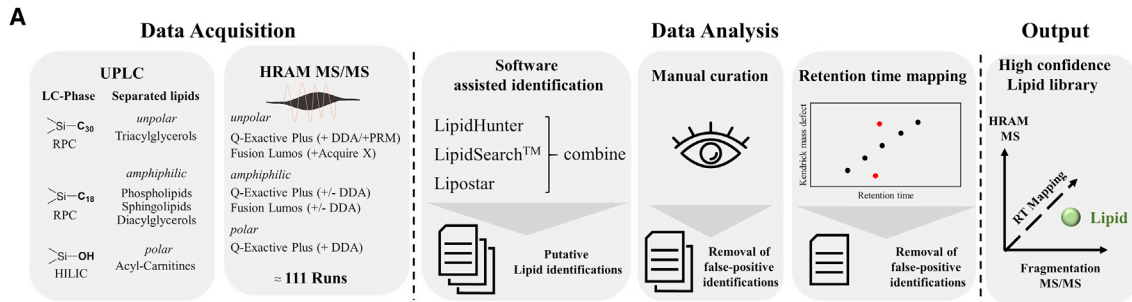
A

Data Acquisition

UPLC

LC-Phase

Separated lipids

unpolar

Si—$C_{30}$
RPC

Triacylglycerols

amphiphilic

Si—$C_{18}$
RPC

Phospholipids
Sphingolipids
Diacylglycerols

Si—OH
HILIC

polar
Acyl-Carnitines

HRAM MS/MS

unpolar
Q-Exactive Plus (+ DDA/+PRM)
Fusion Lumos (+Acquire X)

amphiphilic
Q-Exactive Plus (+/- DDA)
Fusion Lumos (+/- DDA)

polar
Q-Exactive Plus (+ DDA)

≈ 111 Runs

Data Analysis

Software assisted identification

LipidHunter
LipidSearch$^{TM}$
Lipostar

combine

Putative Lipid identifications

Manual curation

Removal of false-positive identifications

Retention time mapping

Kendrick mass defect

Retention time

Removal of false-positive identifications

Output

High confidence Lipid library

HRAM MS

RT Mapping

Lipid

Fragmentation MS/MS